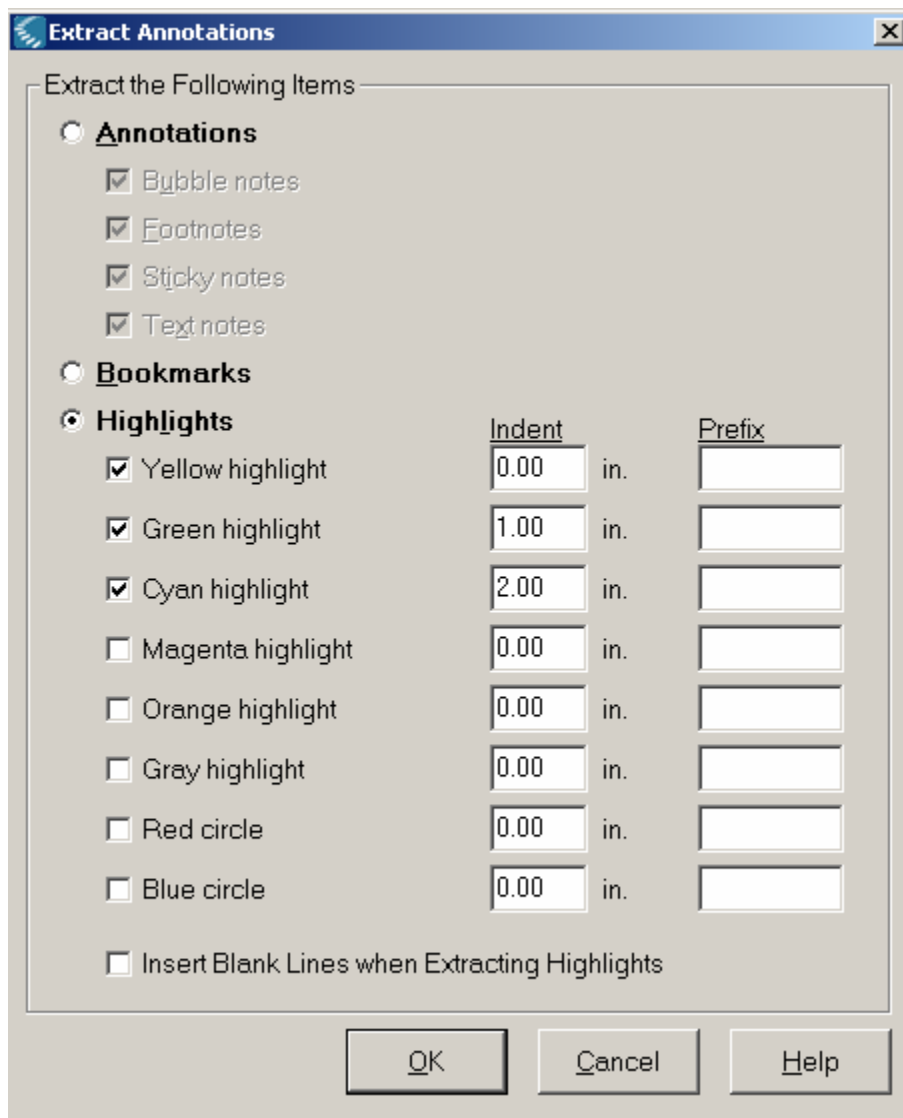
Extract Annotations

Extract the Following Items

Annotations

Bubble notes

Footnotes

Sticky notes

Text notes

Bookmarks

Highlights

| | Indent | | Prefix |
|---|---|---|---|
| Yellow highlight | 0.00 | in. | |
| Green highlight | 1.00 | in. | |
| Cyan highlight | 2.00 | in. | |
| Magenta highlight | 0.00 | in. | |
| Orange highlight | 0.00 | in. | |
| Gray highlight | 0.00 | in. | |
| Red circle | 0.00 | in. | |
| Blue circle | 0.00 | in. | |

Insert Blank Lines when Extracting Highlights

OK Cancel Help